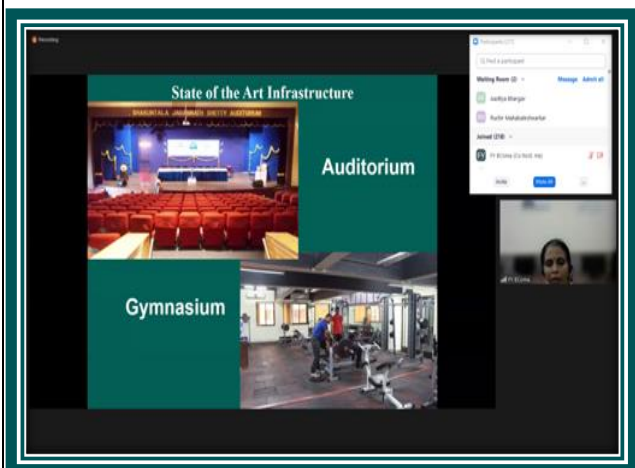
Recording

State of the Art Infrastructure

SHAKUNTALA JAGANNATH SHETTY AUDITORIUM

Auditorium

Gymnasium

Participants (217)

Find a participant

Waiting Room (2) Message Admit all

Aaditya Bhargav

Ruchir Mahabaleshwarkar

Joined (218)

FY FY B.Voc (Co-host, me)

Invite Mute All ...

FY B.Voc